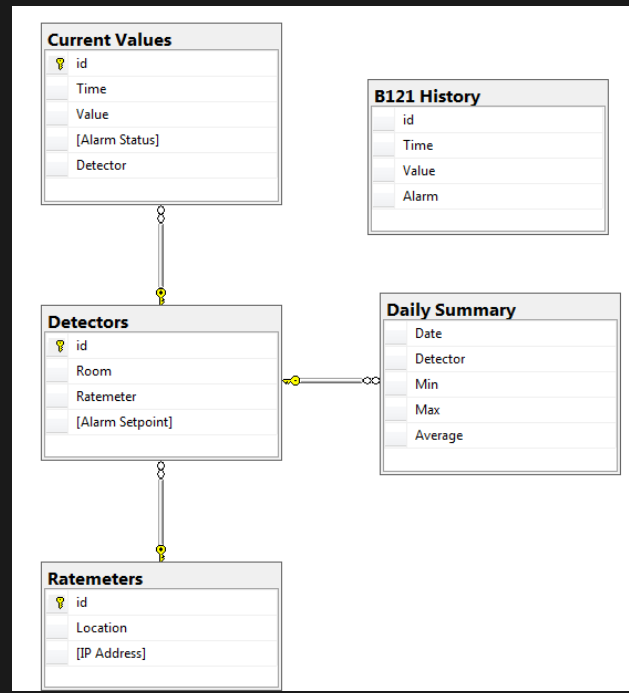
Current Values
id
Time
Value
[Alarm Status]
Detector

B121 History
id
Time
Value
Alarm

Detectors
id
Room
Ratemeter
[Alarm Setpoint]

Daily Summary
Date
Detector
Min
Max
Average

Ratemeters
id
Location
[IP Address]